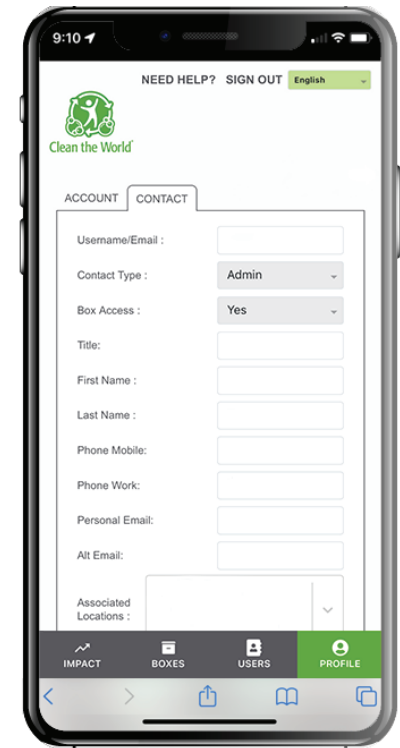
9:10

NEED HELP? SIGN OUT English

Clean the World

ACCOUNT CONTACT

Username/Email :

Contact Type : Admin

Box Access : Yes

Title:

First Name :

Last Name :

Phone Mobile:

Phone Work:

Personal Email:

Alt Email:

Associated Locations :

IMPACT BOXES USERS PROFILE